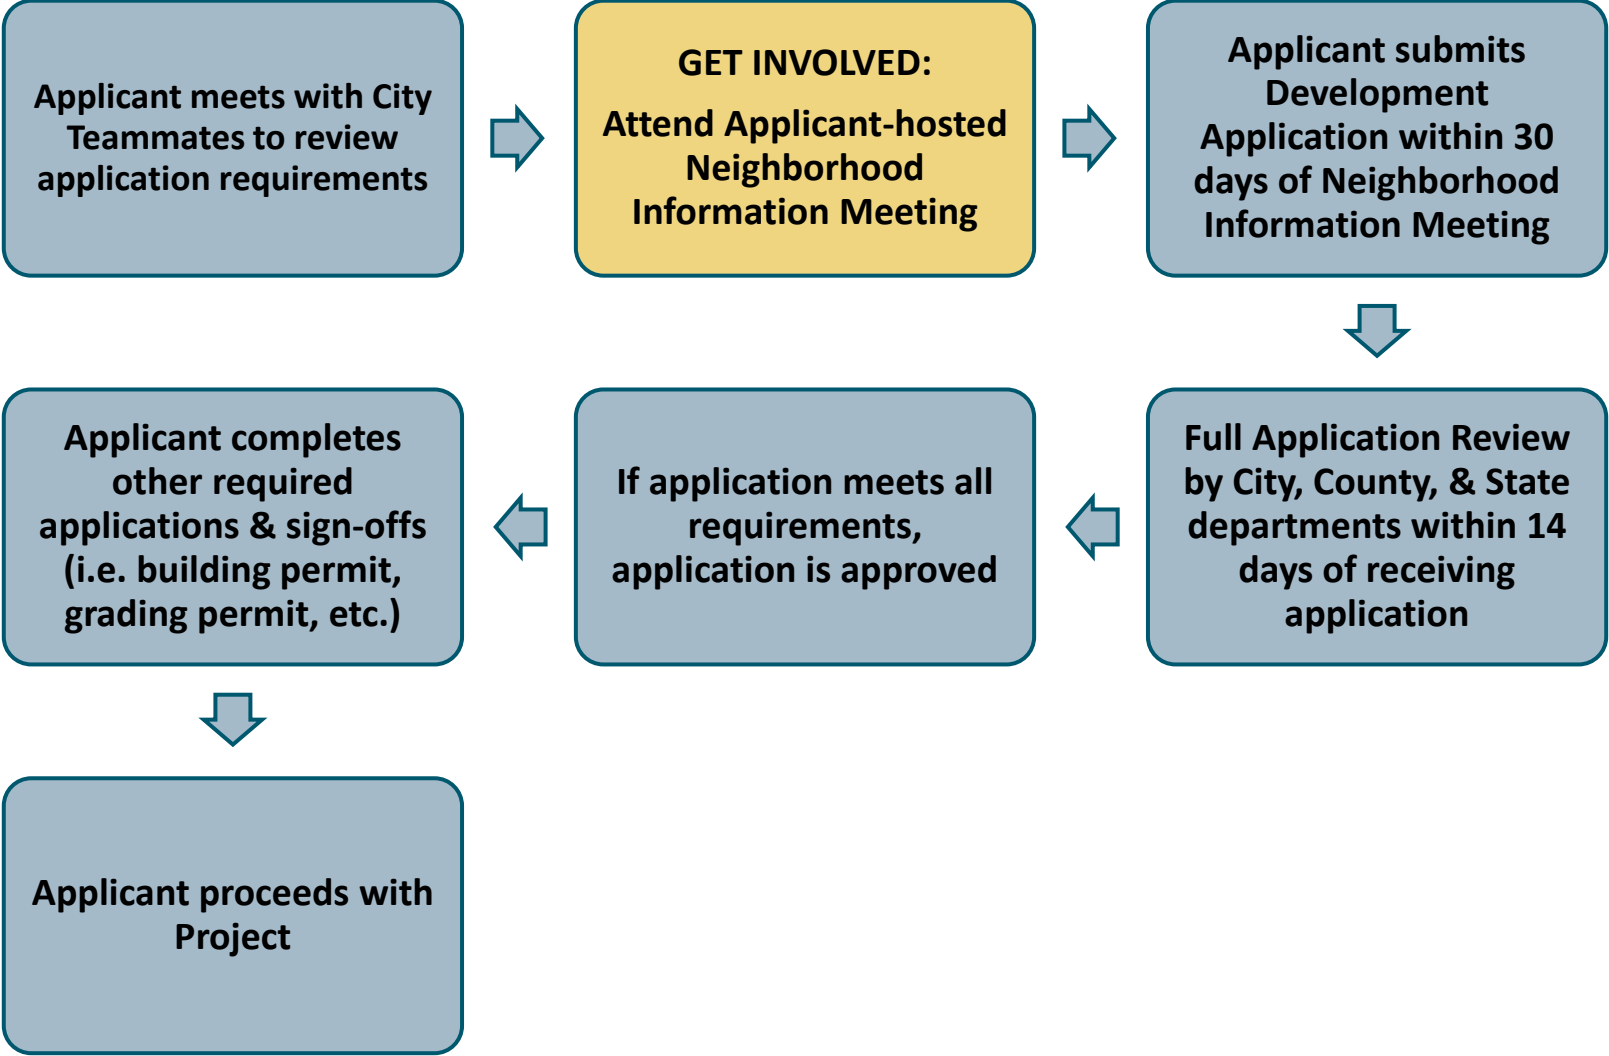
Applicant meets with City Teammates to review application requirements

GET INVOLVED:

Attend Applicant-hosted Neighborhood Information Meeting

Applicant submits Development Application within 30 days of Neighborhood Information Meeting

Full Application Review by City, County, & State departments within 14 days of receiving application

If application meets all requirements, application is approved

Applicant completes other required applications & sign-offs (i.e. building permit, grading permit, etc.)

Applicant proceeds with Project